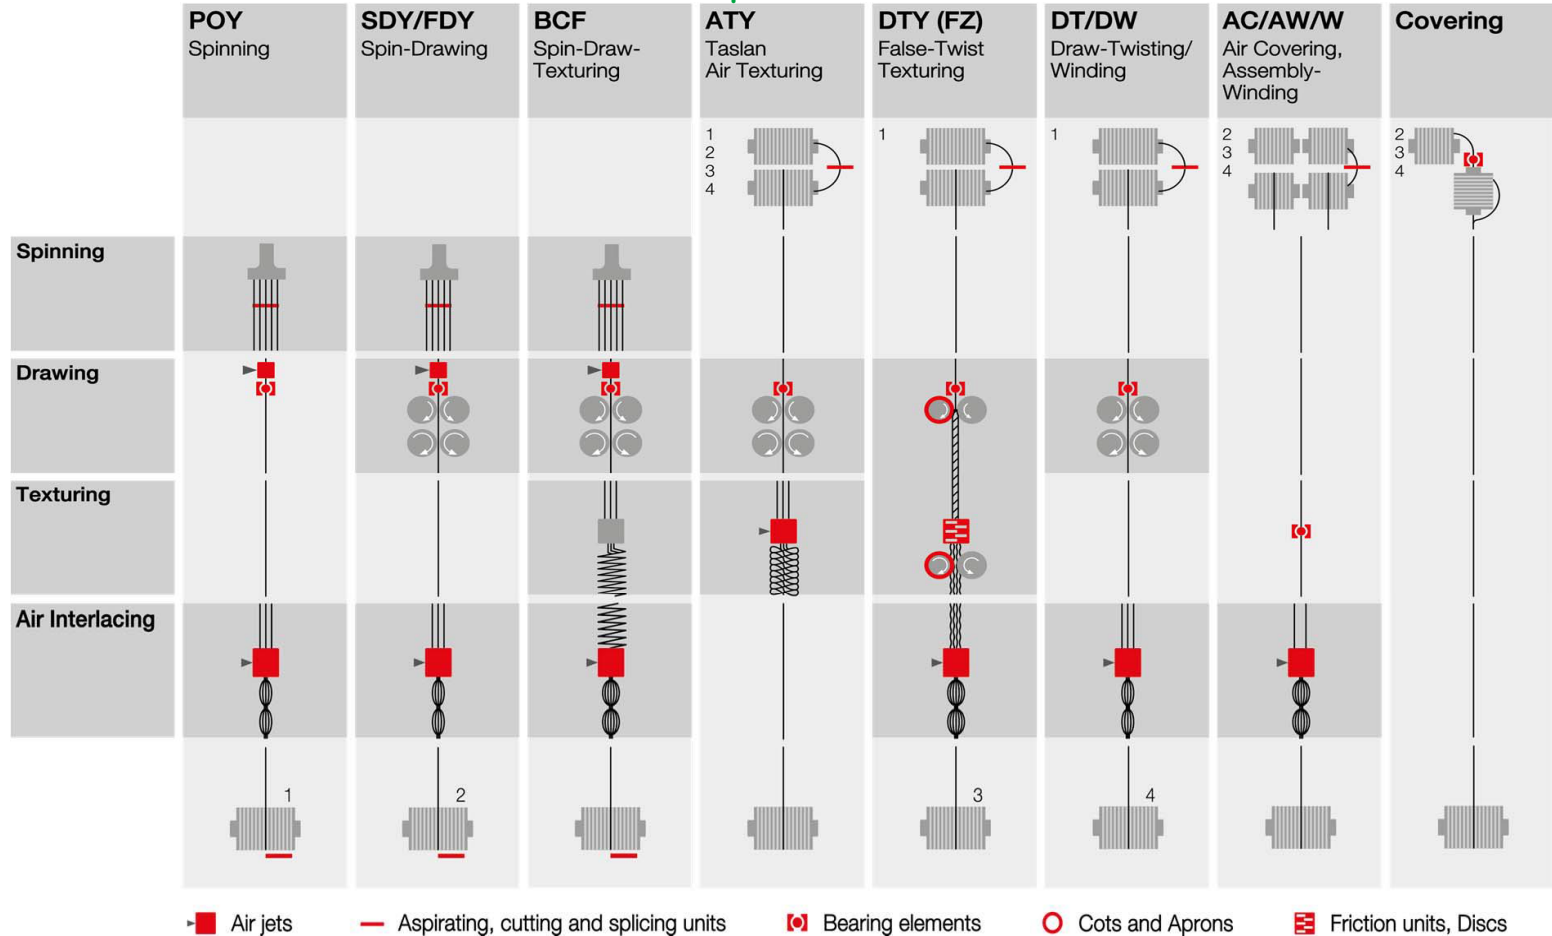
POY
Spinning

SDY/FDY
Spin-Drawing

BCF
Spin-Draw-Texturing

ATY
Taslan Air Texturing

DTY (FZ)
False-Twist Texturing

DT/DW
Draw-Twisting/ Winding

AC/AW/W
Air Covering, Assembly-Winding

Covering

1
2
3
4

1

1

2
3
4

2
3
4

Spinning

Drawing

Texturing

Air Interlacing

1

2

3

4

Air jets
Aspirating, cutting and splicing units
Bearing elements
Cots and Aprons
Friction units, Discs